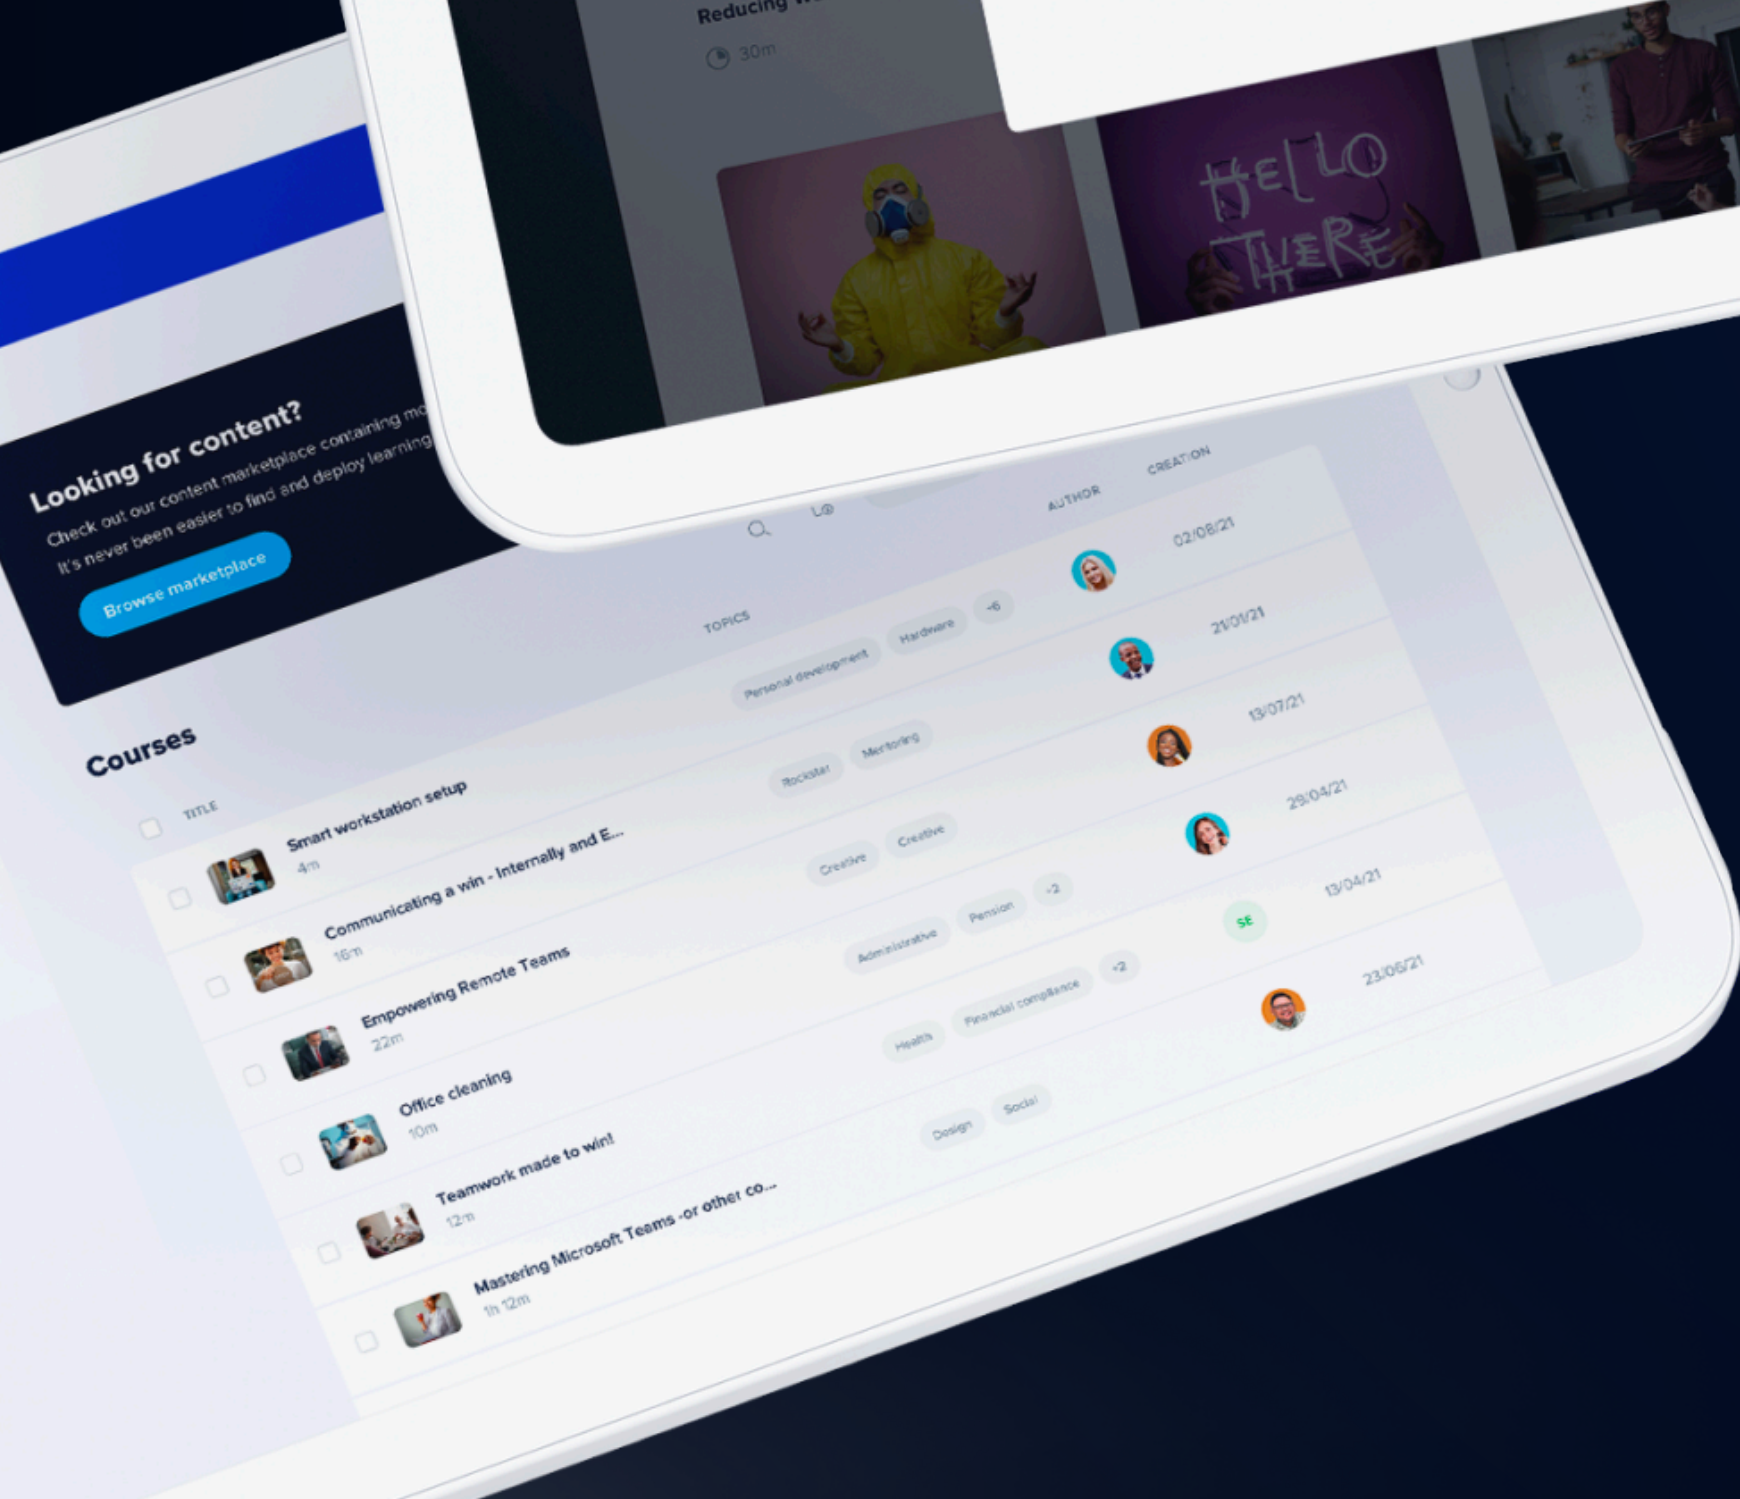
Reducing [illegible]
30m

HELLO THERE

Looking for content?
Check out our content marketplace containing m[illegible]
It's never been easier to find and deploy learning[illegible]
Browse marketplace

Courses

| TITLE | TOPICS | AUTHOR | CREATION |
|---|---|---|---|
| Smart workstation setup 4m | Personal development, Hardware, +6 | | 02/08/21 |
| Communicating a win - Internally and E... 16m | Rockstar, Mentoring | | 21/01/21 |
| Empowering Remote Teams 22m | Creative, Creative | | 13/07/21 |
| Office cleaning 10m | Administrative, Pension, +2 | | 29/04/21 |
| Teamwork made to win! 12m | Health, Financial compliance, +2 | SE | 13/04/21 |
| Mastering Microsoft Teams -or other co... 1h 12m | Design, Social | | 23/06/21 |